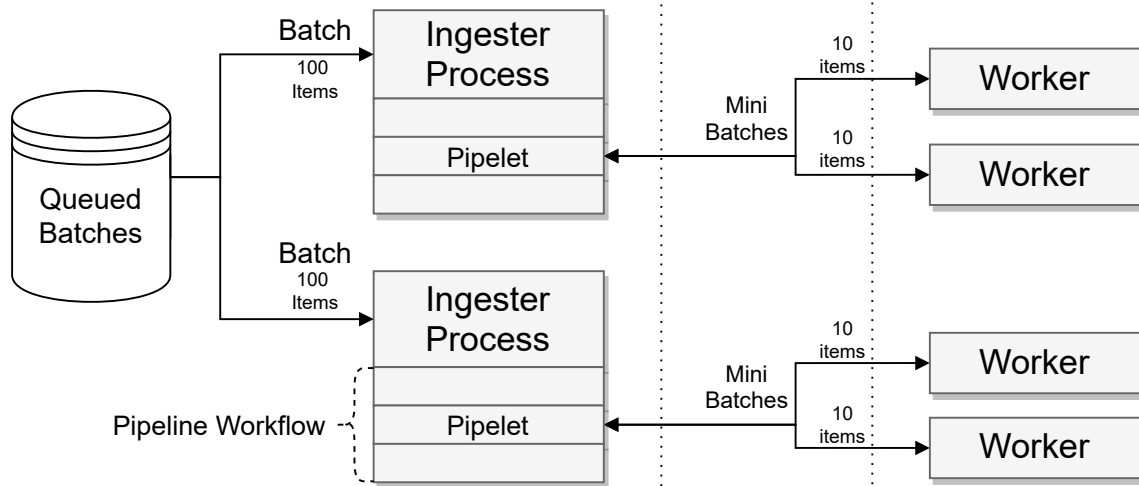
Batch
100
Items

Ingester
Process

Pipelet

Queued
Batches

Mini
Batches

10
items

10
items

Worker

Worker

Batch
100
Items

Ingester
Process

Pipeline Workflow

Pipelet

Mini
Batches

10
items

10
items

Worker

Worker